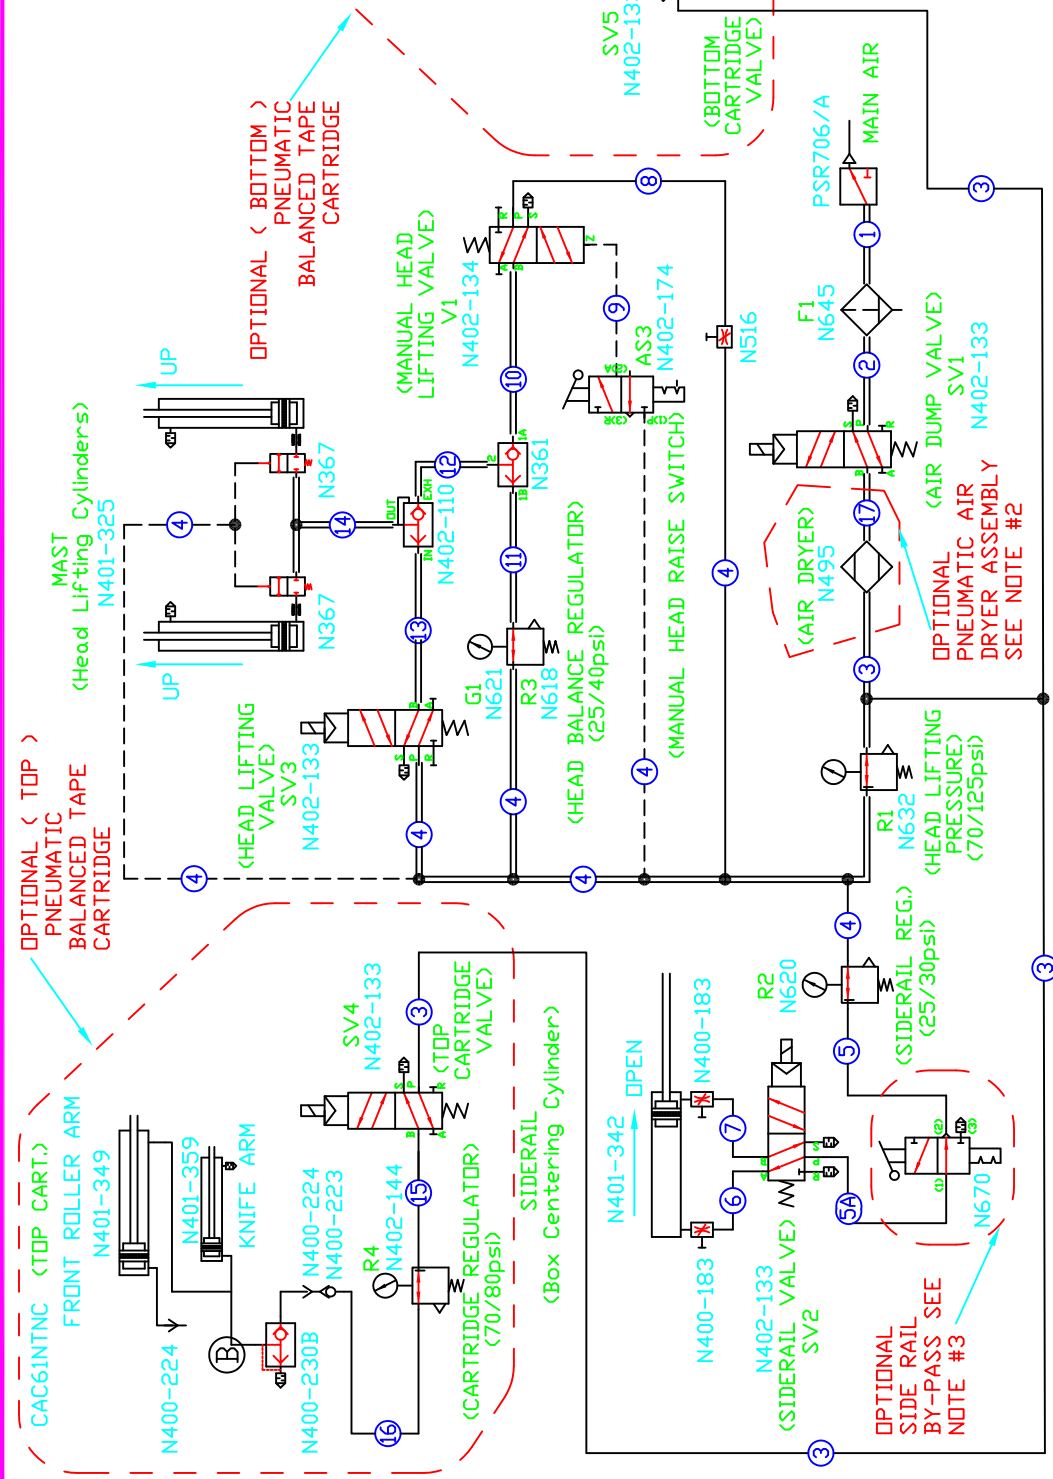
SV5
N402-133

(BOTTOM CARTRIDGE VALVE)

OPTIONAL ( BOTTOM ) PNEUMATIC BALANCED TAPE CARTRIDGE

MAIN AIR
PSR706/A
1
3
8
(MANUAL HEAD LIFTING VALVE)
V1
N402-134
9
AS3
N402-174
N516
F1
N645
2
10
UP
UP
MAST
(Head Lifting Cylinders)
N401-325
N367
N367
14
4
12
N402-110
N361
(AIR DUMP VALVE)
SV1
N402-133
17
(AIR DRYER)
N495
OPTIONAL PNEUMATIC AIR DRYER ASSEMBLY SEE NOTE #2
(MANUAL HEAD RAISE SWITCH)
(HEAD BALANCE REGULATOR)
(25/40psi)
11
13
G1
N621
R3
N618
4
4
3
(HEAD LIFTING VALVE)
SV3
N402-133
4
4
4
4
R1
N632
(HEAD LIFTING PRESSURE)
(70/125psi)
OPTIONAL ( TOP ) PNEUMATIC BALANCED TAPE CARTRIDGE
4
R2
N620
(SIDERAIL REG.)
(25/30psi)
3
SV4
N402-133
3
(TOP CARTRIDGE VALVE)
5
N400-183
OPEN
N401-342
7
6
5A
N670
N400-183
N402-133
(SIDERAIL VALVE)
SV2
SIDERAIL
(Box Centering Cylinder)
15
N402-144
R4
(CARTRIDGE REGULATOR)
(70/80psi)
N400-224
N400-223
N401-359
KNIFE ARM
N401-349
FRONT ROLLER ARM
CAC61NTNC (TOP CART.)
B
N400-224
N400-230B
16
OPTIONAL SIDE RAIL BY-PASS SEE NOTE #3
3